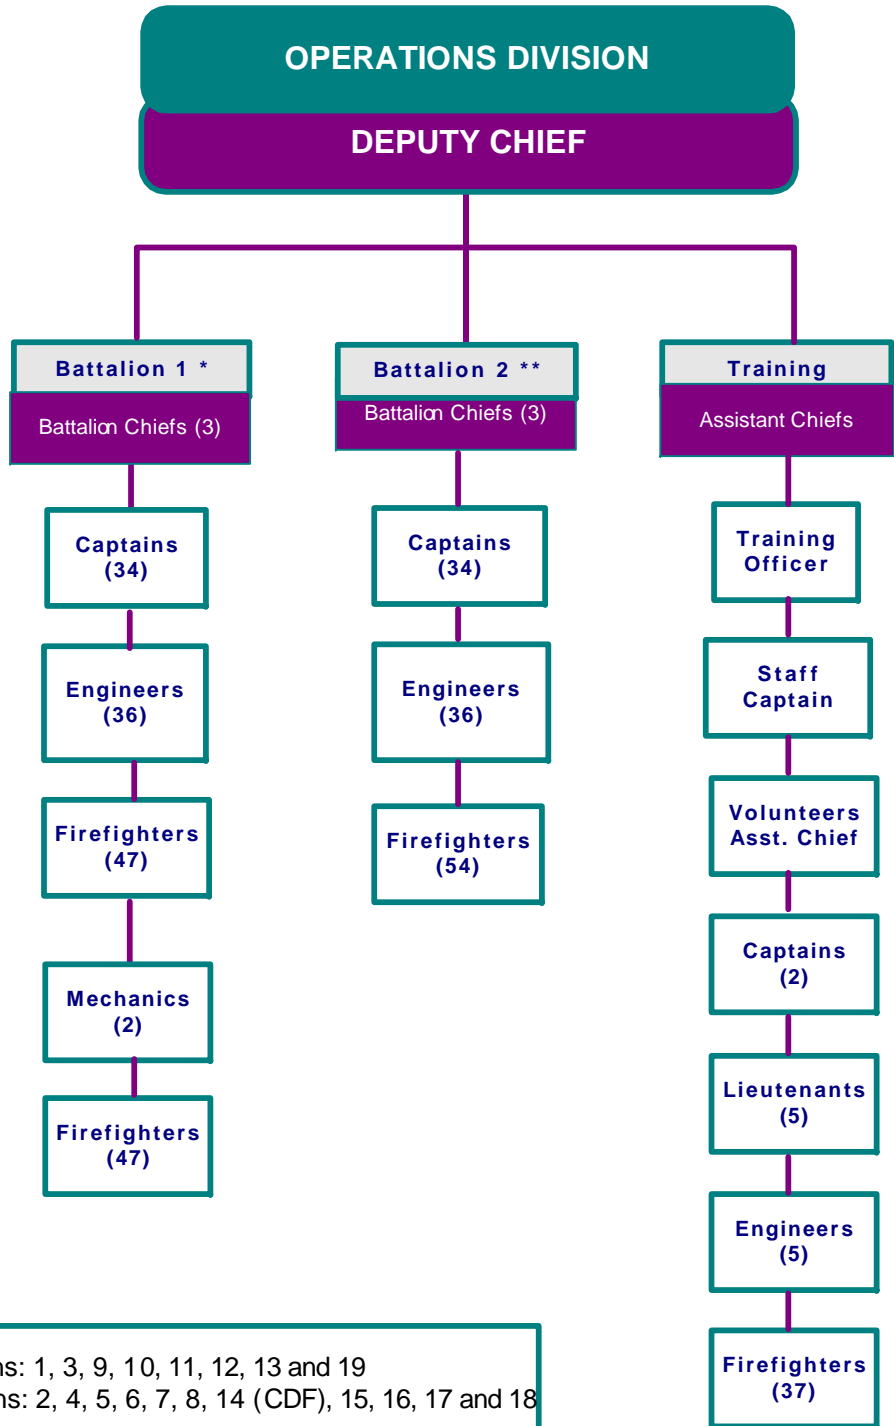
OPERATIONS DIVISION

DEPUTY CHIEF

Battalion 1 *

Battalion Chiefs (3)

Battalion 2 **

Battalion Chiefs (3)

Training

Assistant Chiefs

Captains (34)

Engineers (36)

Firefighters (47)

Mechanics (2)

Firefighters (47)

Captains (34)

Engineers (36)

Firefighters (54)

Training Officer

Staff Captain

Volunteers Asst. Chief

Captains (2)

Lieutenants (5)

Engineers (5)

Firefighters (37)

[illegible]ns: 1, 3, 9, 10, 11, 12, 13 and 19
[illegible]ns: 2, 4, 5, 6, 7, 8, 14 (CDF), 15, 16, 17 and 18